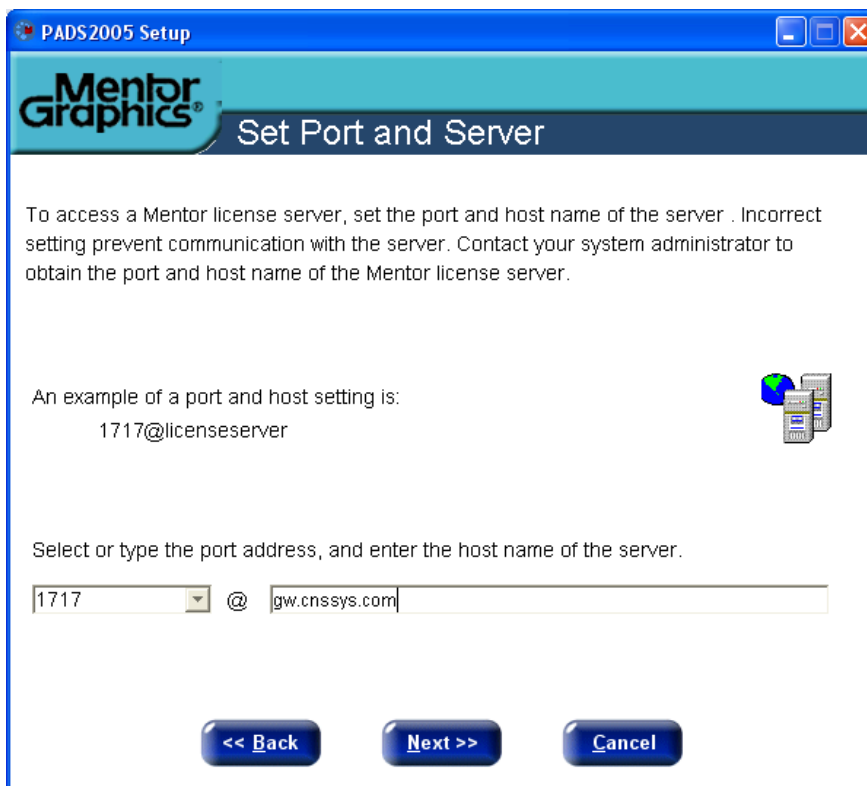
PADS2005 Setup

Mentor Graphics®

Set Port and Server

To access a Mentor license server, set the port and host name of the server . Incorrect setting prevent communication with the server. Contact your system administrator to obtain the port and host name of the Mentor license server.

An example of a port and host setting is:
1717@licenseserver

Select or type the port address, and enter the host name of the server.

1717 @ gw.cnssys.com

<< Back Next >> Cancel